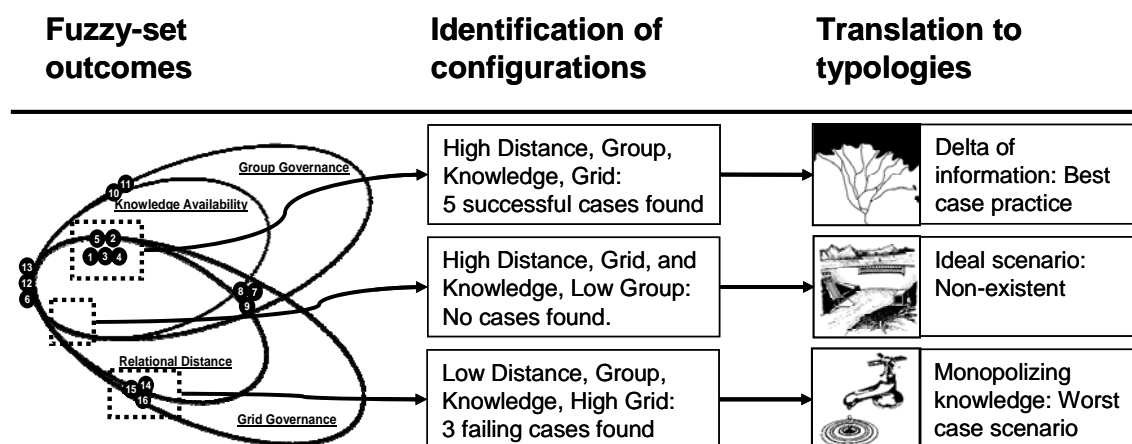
Fuzzy-set outcomes

Identification of configurations

Translation to typologies

Group Governance
Knowledge Availability
10 11
5 2
1 3 4
13
12
6
8 7
9
Relational Distance
15 14
16
Grid Governance

High Distance, Group, Knowledge, Grid: 5 successful cases found

High Distance, Grid, and Knowledge, Low Group: No cases found.

Low Distance, Group, Knowledge, High Grid: 3 failing cases found

Delta of information: Best case practice

Ideal scenario: Non-existent

Monopolizing knowledge: Worst case scenario